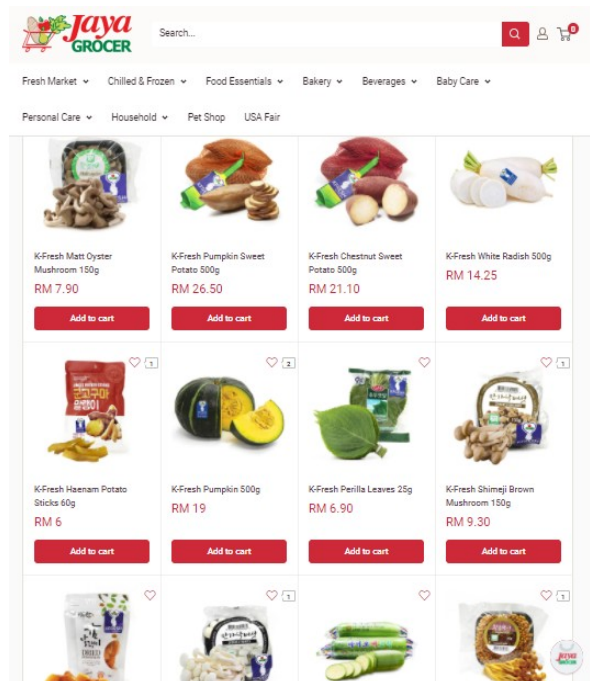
Jaya GROCER

Search...

0

Fresh Market Chilled & Frozen Food Essentials Bakery Beverages Baby Care

Personal Care Household Pet Shop USA Fair

K-Fresh Matt Oyster Mushroom 150g
RM 7.90
Add to cart

K-Fresh Pumpkin Sweet Potato 500g
RM 26.50
Add to cart

K-Fresh Chestnut Sweet Potato 500g
RM 21.10
Add to cart

K-Fresh White Radish 500g
RM 14.25
Add to cart

1

K-Fresh Haenam Potato Sticks 60g
RM 6
Add to cart

2

K-Fresh Pumpkin 500g
RM 19
Add to cart

K-Fresh Perilla Leaves 25g
RM 6.90
Add to cart

1

K-Fresh Shimeji Brown Mushroom 150g
RM 9.30
Add to cart

1

1

Jaya GROCER